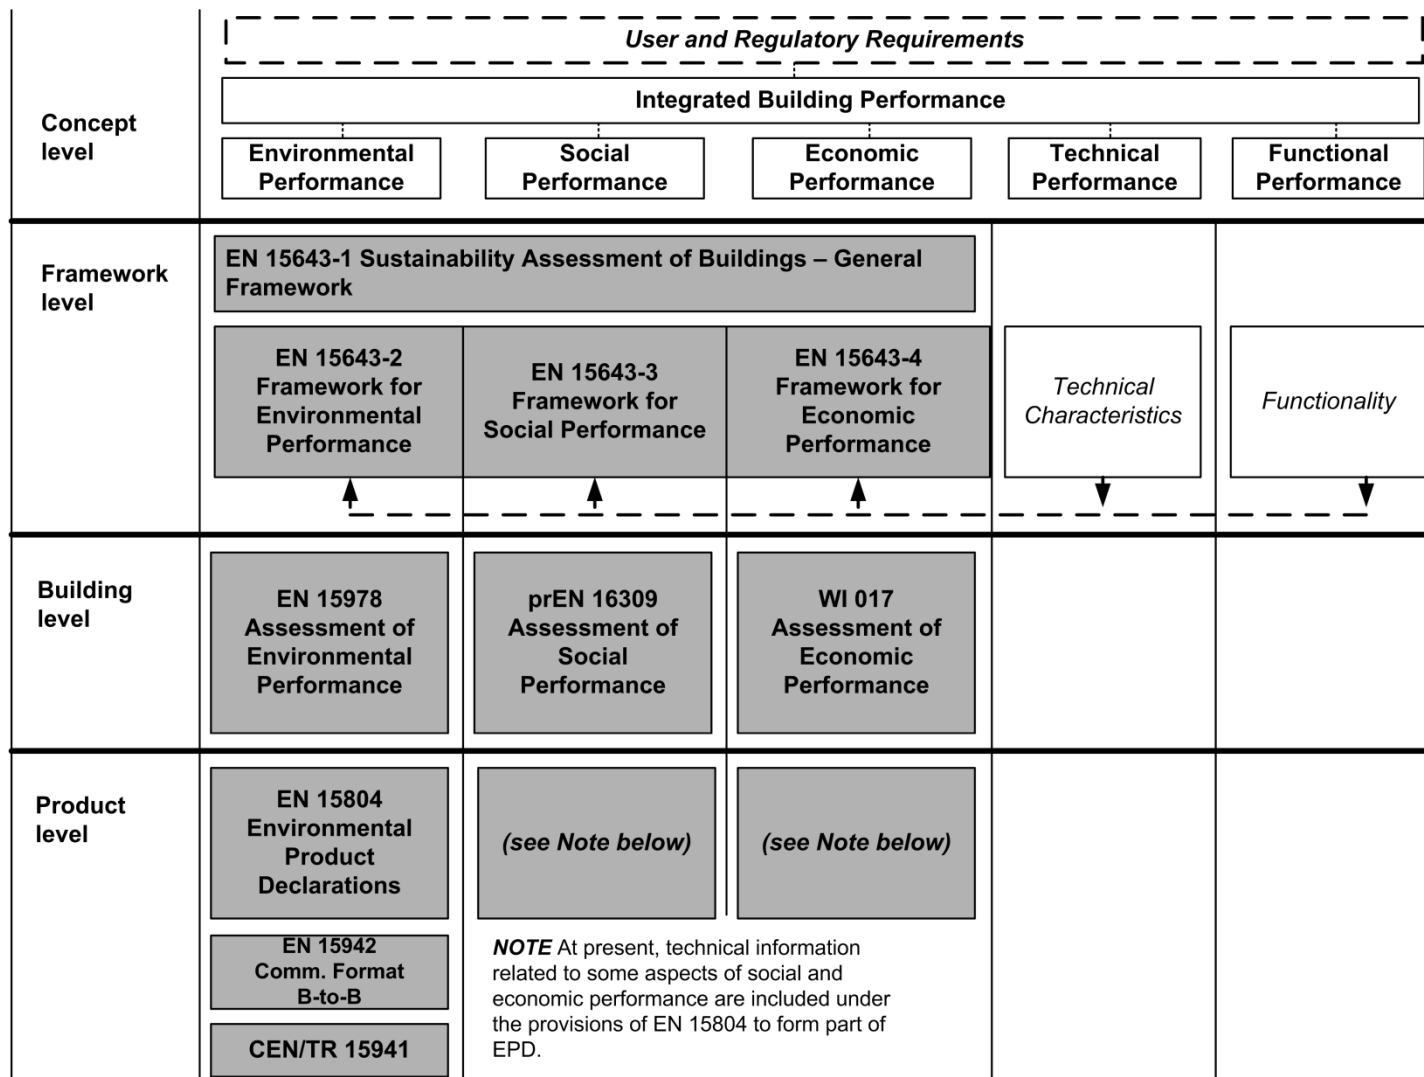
Concept level

User and Regulatory Requirements

Integrated Building Performance

Environmental Performance

Social Performance

Economic Performance

Technical Performance

Functional Performance

Framework level

EN 15643-1 Sustainability Assessment of Buildings – General Framework

EN 15643-2 Framework for Environmental Performance

EN 15643-3 Framework for Social Performance

EN 15643-4 Framework for Economic Performance

Technical Characteristics

Functionality

Building level

EN 15978 Assessment of Environmental Performance

prEN 16309 Assessment of Social Performance

WI 017 Assessment of Economic Performance

Product level

EN 15804 Environmental Product Declarations

(see Note below)

(see Note below)

EN 15942 Comm. Format B-to-B

CEN/TR 15941

NOTE At present, technical information related to some aspects of social and economic performance are included under the provisions of EN 15804 to form part of EPD.